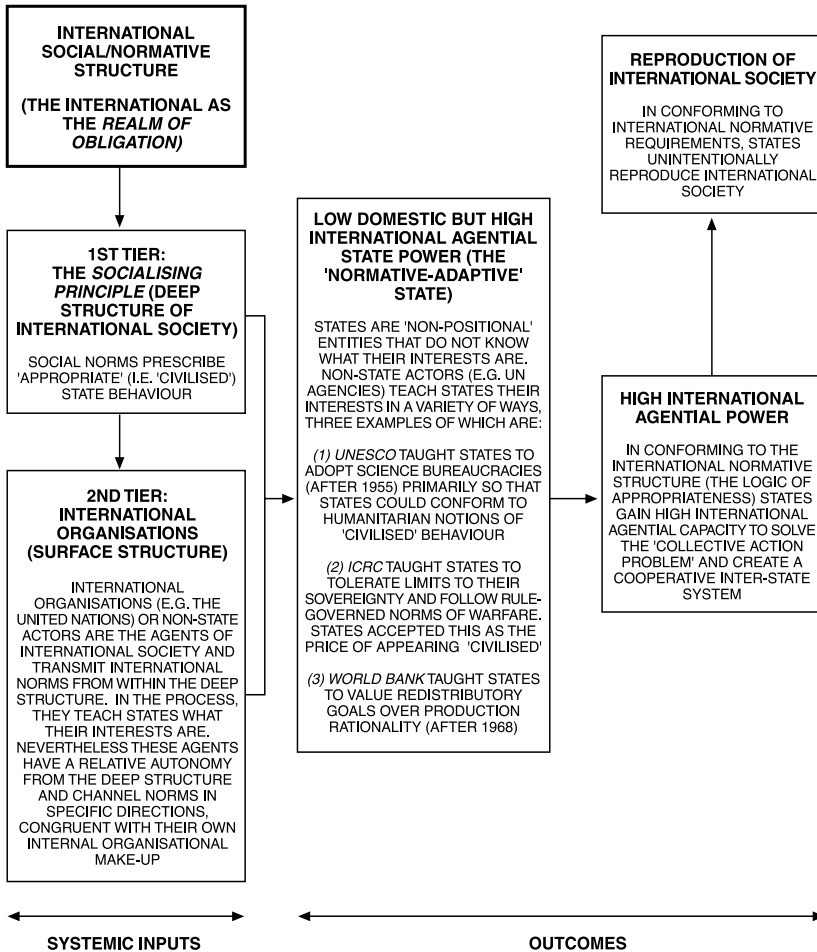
INTERNATIONAL SOCIAL/NORMATIVE STRUCTURE

(THE INTERNATIONAL AS THE REALM OF OBLIGATION)

1ST TIER: THE SOCIALISING PRINCIPLE (DEEP STRUCTURE OF INTERNATIONAL SOCIETY)

SOCIAL NORMS PRESCRIBE 'APPROPRIATE' (I.E. 'CIVILISED') STATE BEHAVIOUR

2ND TIER: INTERNATIONAL ORGANISATIONS (SURFACE STRUCTURE)

INTERNATIONAL ORGANISATIONS (E.G. THE UNITED NATIONS) OR NON-STATE ACTORS ARE THE AGENTS OF INTERNATIONAL SOCIETY AND TRANSMIT INTERNATIONAL NORMS FROM WITHIN THE DEEP STRUCTURE. IN THE PROCESS, THEY TEACH STATES WHAT THEIR INTERESTS ARE. NEVERTHELESS THESE AGENTS HAVE A RELATIVE AUTONOMY FROM THE DEEP STRUCTURE AND CHANNEL NORMS IN SPECIFIC DIRECTIONS, CONGRUENT WITH THEIR OWN INTERNAL ORGANISATIONAL MAKE-UP

LOW DOMESTIC BUT HIGH INTERNATIONAL AGENTIAL STATE POWER (THE 'NORMATIVE-ADAPTIVE' STATE)

STATES ARE 'NON-POSITIONAL' ENTITIES THAT DO NOT KNOW WHAT THEIR INTERESTS ARE. NON-STATE ACTORS (E.G. UN AGENCIES) TEACH STATES THEIR INTERESTS IN A VARIETY OF WAYS, THREE EXAMPLES OF WHICH ARE:

(1) UNESCO TAUGHT STATES TO ADOPT SCIENCE BUREAUCRACIES (AFTER 1955) PRIMARILY SO THAT STATES COULD CONFORM TO HUMANITARIAN NOTIONS OF 'CIVILISED' BEHAVIOUR

(2) ICRC TAUGHT STATES TO TOLERATE LIMITS TO THEIR SOVEREIGNTY AND FOLLOW RULE-GOVERNED NORMS OF WARFARE. STATES ACCEPTED THIS AS THE PRICE OF APPEARING 'CIVILISED'

(3) WORLD BANK TAUGHT STATES TO VALUE REDISTRIBUTORY GOALS OVER PRODUCTION RATIONALITY (AFTER 1968)

REPRODUCTION OF INTERNATIONAL SOCIETY

IN CONFORMING TO INTERNATIONAL NORMATIVE REQUIREMENTS, STATES UNINTENTIONALLY REPRODUCE INTERNATIONAL SOCIETY

HIGH INTERNATIONAL AGENTIAL POWER

IN CONFORMING TO THE INTERNATIONAL NORMATIVE STRUCTURE (THE LOGIC OF APPROPRIATENESS) STATES GAIN HIGH INTERNATIONAL AGENTIAL CAPACITY TO SOLVE THE 'COLLECTIVE ACTION PROBLEM' AND CREATE A COOPERATIVE INTER-STATE SYSTEM

SYSTEMIC INPUTS

OUTCOMES